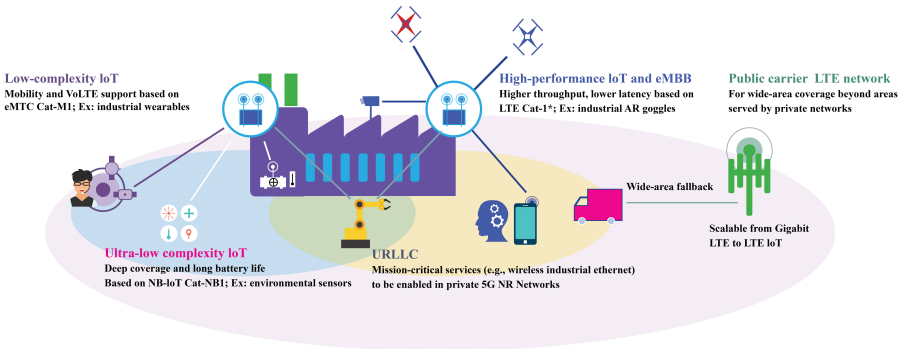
Low-complexity IoT
Mobility and VoLTE support based on eMTC Cat-M1; Ex: industrial wearables

High-performance IoT and eMBB
Higher throughput, lower latency based on LTE Cat-1*; Ex: industrial AR goggles

Public carrier LTE network
For wide-area coverage beyond areas served by private networks

Wide-area fallback

Scalable from Gigabit LTE to LTE IoT

Ultra-low complexity IoT
Deep coverage and long battery life
Based on NB-IoT Cat-NB1; Ex: environmental sensors

URLLC
Mission-critical services (e.g., wireless industrial ethernet) to be enabled in private 5G NR Networks